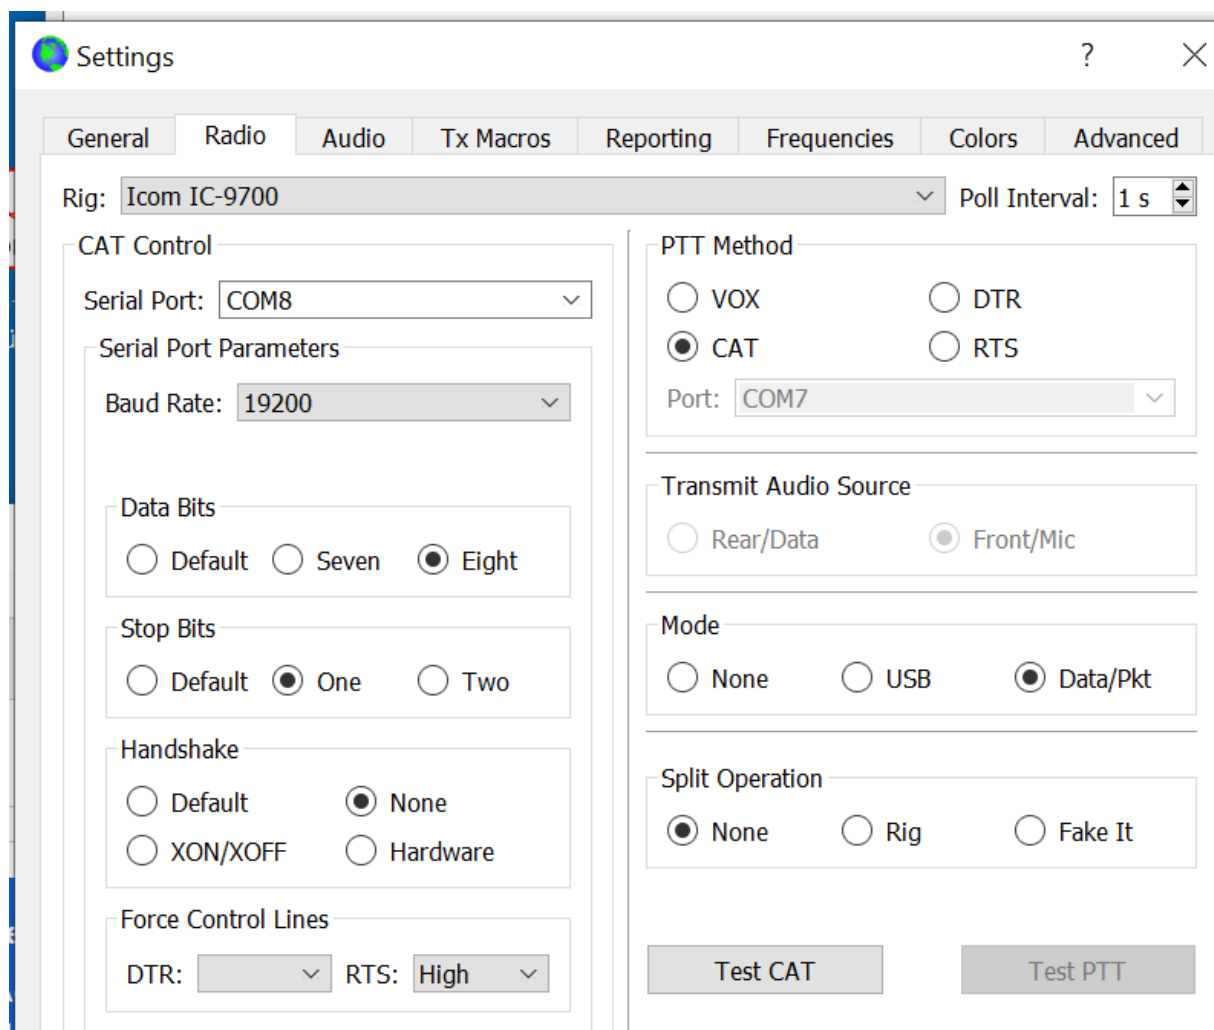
Settings

?

General | Radio | Audio | Tx Macros | Reporting | Frequencies | Colors | Advanced

Rig: Icom IC-9700

Poll Interval: 1 s

CAT Control

Serial Port: COM8

Serial Port Parameters

Baud Rate: 19200

Data Bits

Default Seven Eight

Stop Bits

Default One Two

Handshake

Default None
XON/XOFF Hardware

Force Control Lines

DTR: RTS: High

PTT Method

VOX DTR
CAT RTS

Port: COM7

Transmit Audio Source

Rear/Data Front/Mic

Mode

None USB Data/Pkt

Split Operation

None Rig Fake It

Test CAT

Test PTT